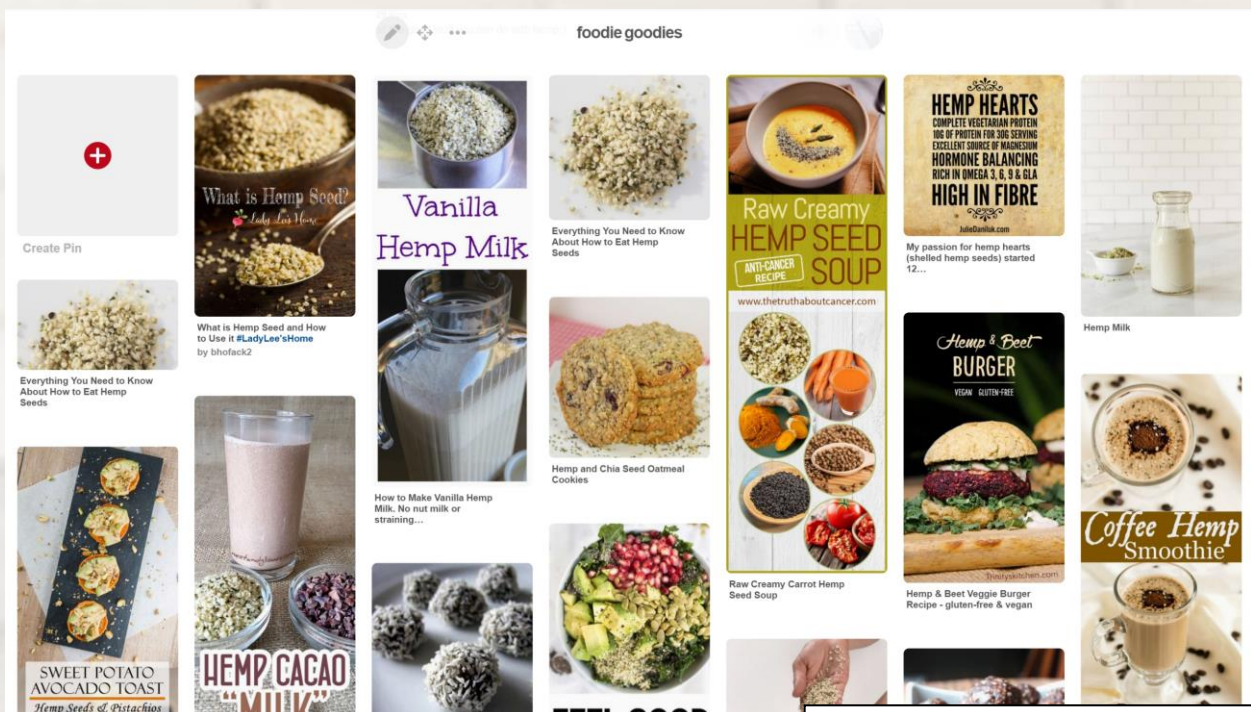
foodie goodies

Create Pin

Everything You Need to Know About How to Eat Hemp Seeds

SWEET POTATO AVOCADO TOAST
Hemp Seeds & Pistachios

What is Hemp Seed?
Lady Lee's Home

What is Hemp Seed and How to Use it #LadyLee'sHome
by bhofack2

HEMP CACAO "MILK"

Vanilla Hemp Milk

How to Make Vanilla Hemp Milk. No nut milk or straining…

Everything You Need to Know About How to Eat Hemp Seeds

Hemp and Chia Seed Oatmeal Cookies

FEEL GOOD

Raw Creamy HEMP SEED SOUP
ANTI-CANCER RECIPE
www.thetruthaboutcancer.com

Raw Creamy Carrot Hemp Seed Soup

HEMP HEARTS
COMPLETE VEGETARIAN PROTEIN
10G OF PROTEIN FOR 30G SERVING
EXCELLENT SOURCE OF MAGNESIUM
HORMONE BALANCING
RICH IN OMEGA 3, 6, 9 & GLA
HIGH IN FIBRE
JulieDaniluk.com

My passion for hemp hearts (shelled hemp seeds) started 12…

Hemp & Beet BURGER
VEGAN GLUTEN-FREE

Hemp & Beet Veggie Burger Recipe - gluten-free & vegan

Hemp Milk

Coffee Hemp Smoothie